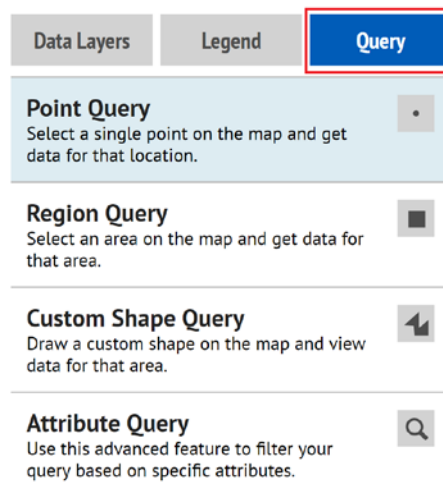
Data Layers

Legend

Query

Point Query
Select a single point on the map and get data for that location.

Region Query
Select an area on the map and get data for that area.

Custom Shape Query
Draw a custom shape on the map and view data for that area.

Attribute Query
Use this advanced feature to filter your query based on specific attributes.